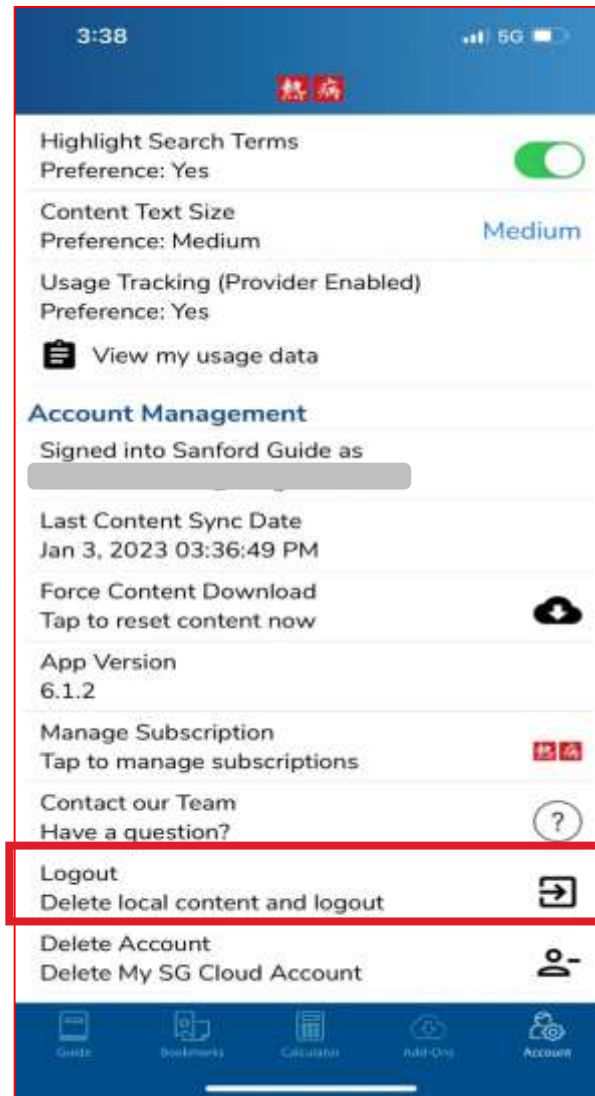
3:38

5G

熱病

Highlight Search Terms
Preference: Yes

Content Text Size
Preference: Medium

Medium

Usage Tracking (Provider Enabled)
Preference: Yes

View my usage data

Account Management

Signed into Sanford Guide as
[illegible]

Last Content Sync Date
Jan 3, 2023 03:36:49 PM

Force Content Download
Tap to reset content now

App Version
6.1.2

Manage Subscription
Tap to manage subscriptions

熱病

Contact our Team
Have a question?

?

Logout
Delete local content and logout

Delete Account
Delete My SG Cloud Account

Guide Bookmarks Calculator Add-Ons Account